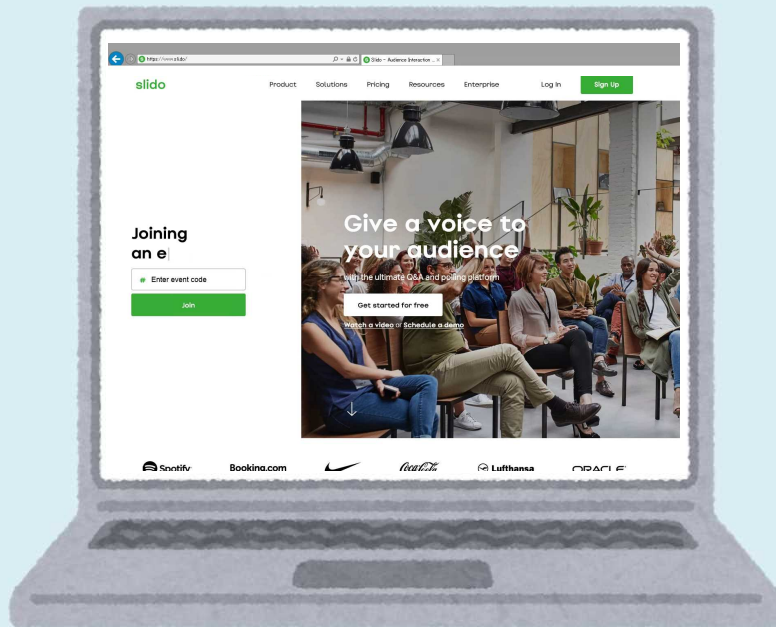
https://www.slido/
Slido – Audience Interaction ...

slido
Product Solutions Pricing Resources Enterprise Log In Sign Up

Joining an e

# Enter event code
Join

Give a voice to your audience
with the ultimate Q&A and polling platform
Get started for free
Watch a video or Schedule a demo

Spotify Booking.com Coca-Cola Lufthansa ORACLE